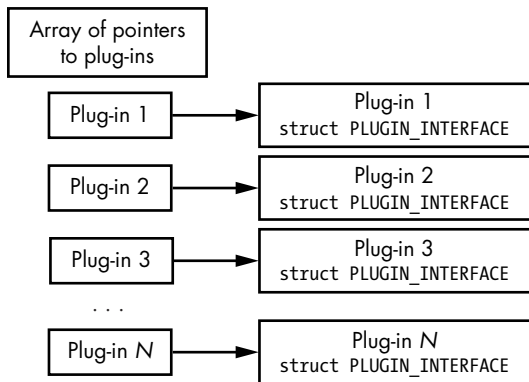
Array of pointers to plug-ins

Plug-in 1

Plug-in 1
struct PLUGIN_INTERFACE

Plug-in 2

Plug-in 2
struct PLUGIN_INTERFACE

Plug-in 3

Plug-in 3
struct PLUGIN_INTERFACE

. . .

Plug-in $N$

Plug-in $N$
struct PLUGIN_INTERFACE